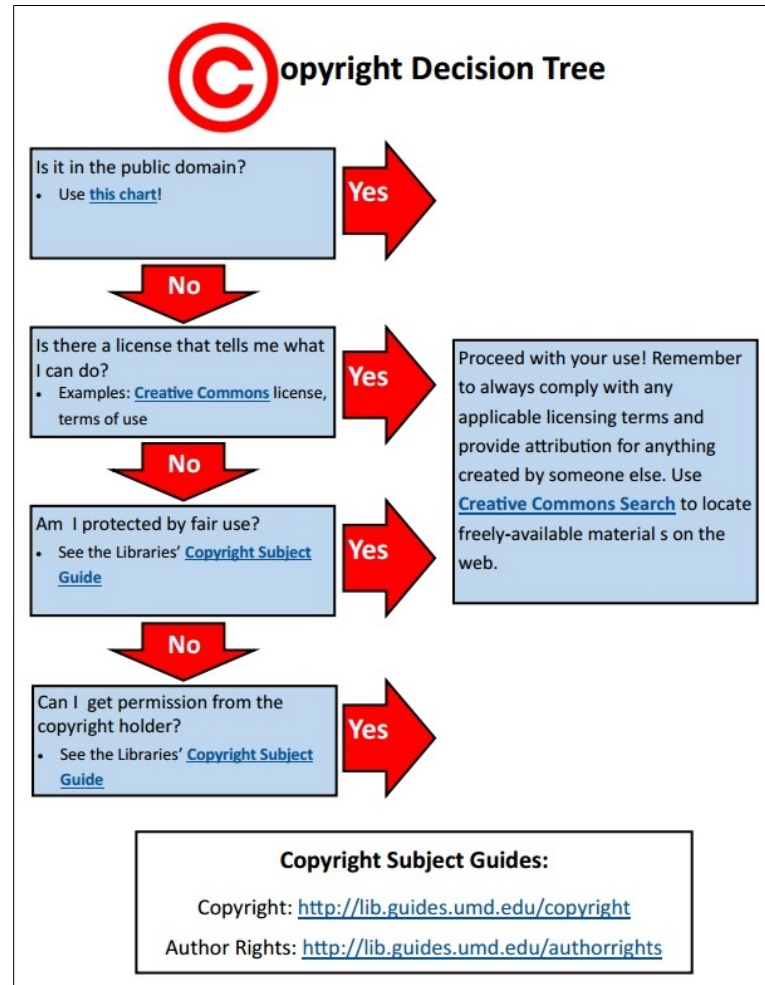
Copyright Decision Tree

Is it in the public domain?
- Use this chart!

Yes

No

Is there a license that tells me what I can do?
- Examples: Creative Commons license, terms of use

Yes

Proceed with your use! Remember to always comply with any applicable licensing terms and provide attribution for anything created by someone else. Use Creative Commons Search to locate freely-available material s on the web.

No

Am I protected by fair use?
- See the Libraries' Copyright Subject Guide

Yes

No

Can I get permission from the copyright holder?
- See the Libraries' Copyright Subject Guide

Yes

Copyright Subject Guides:

Copyright: http://lib.guides.umd.edu/copyright

Author Rights: http://lib.guides.umd.edu/authorrights